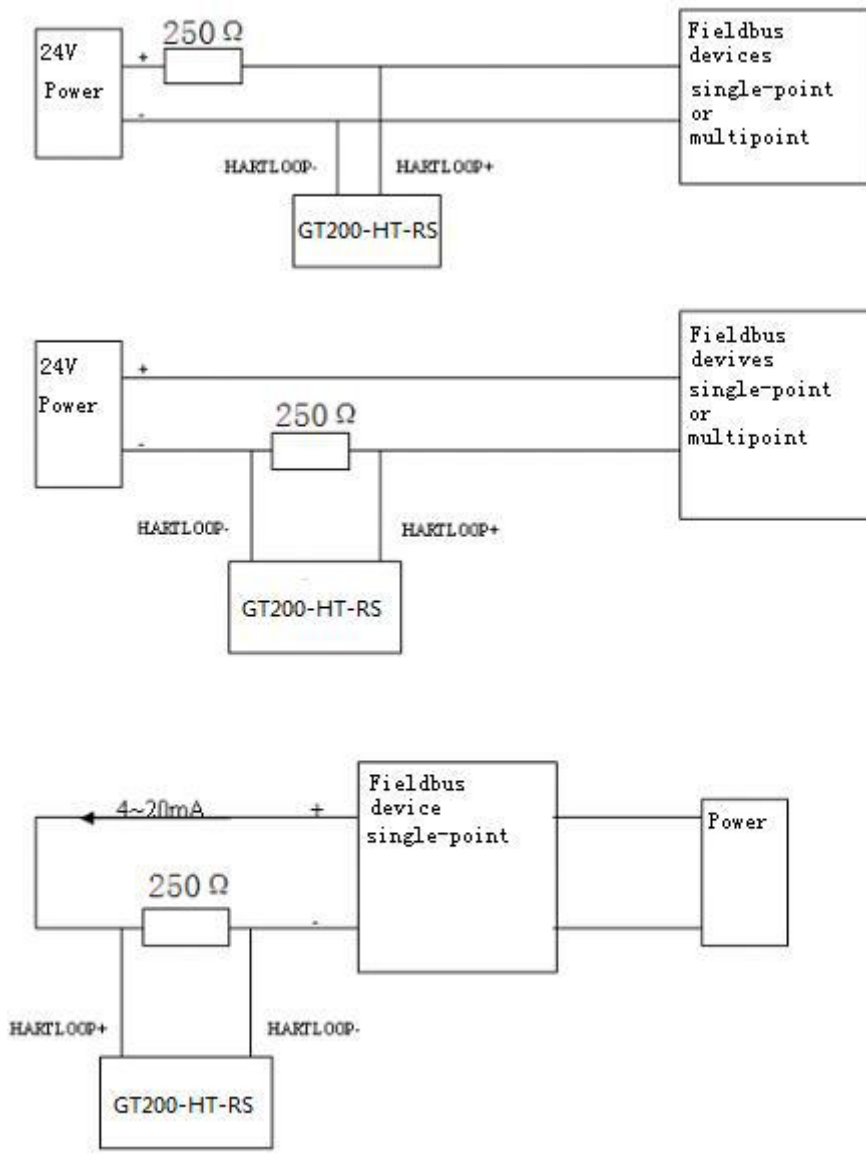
24V Power

+

250 Ω

-

Fieldbus devices single-point or multipoint

HARTLOOP-

HARTLOOP+

GT200-HT-RS

24V Power

+

-

250 Ω

Fieldbus devives single-point or multipoint

HARTLOOP-

HARTLOOP+

GT200-HT-RS

4~20mA

+

Fieldbus device single-point

Power

250 Ω

-

HARTLOOP+

HARTLOOP-

GT200-HT-RS